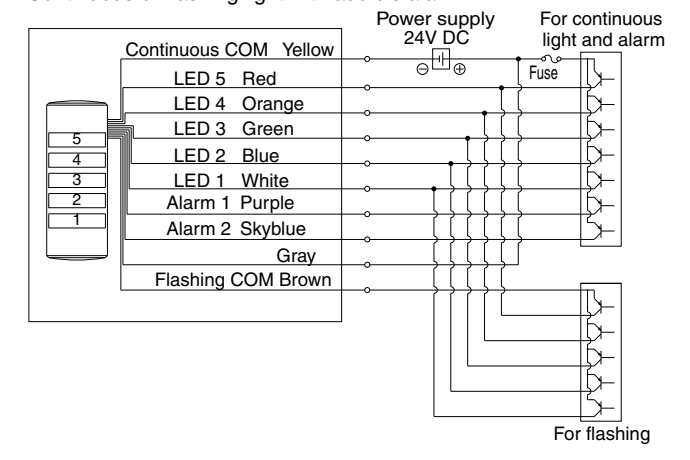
Continuous or flashing light with audible alarm

Power supply
24V DC

For continuous light and alarm

Fuse

Continuous COM Yellow
LED 5 Red
LED 4 Orange
LED 3 Green
LED 2 Blue
LED 1 White
Alarm 1 Purple
Alarm 2 Skyblue
Gray
Flashing COM Brown

5
4
3
2
1

For flashing